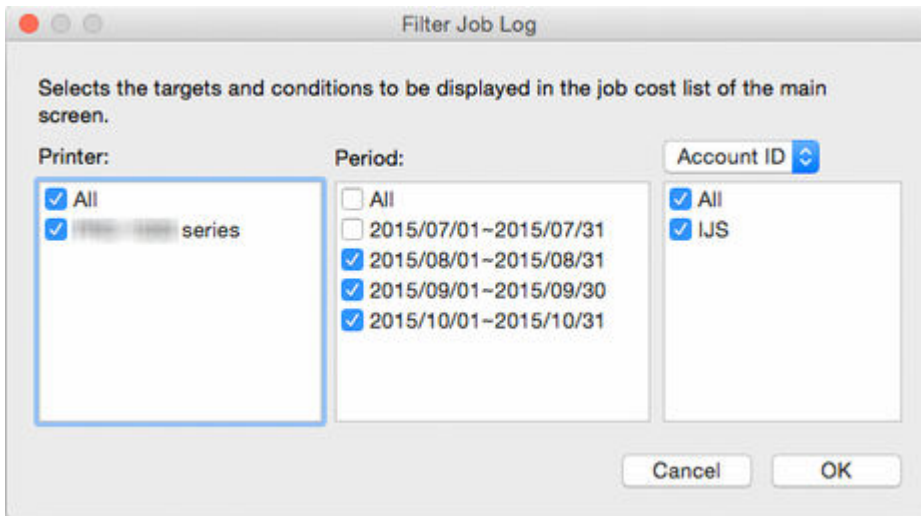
Filter Job Log

Selects the targets and conditions to be displayed in the job cost list of the main screen.

Printer:

All

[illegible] series

Period:

All

2015/07/01~2015/07/31

2015/08/01~2015/08/31

2015/09/01~2015/09/30

2015/10/01~2015/10/31

Account ID

All

IJS

Cancel

OK